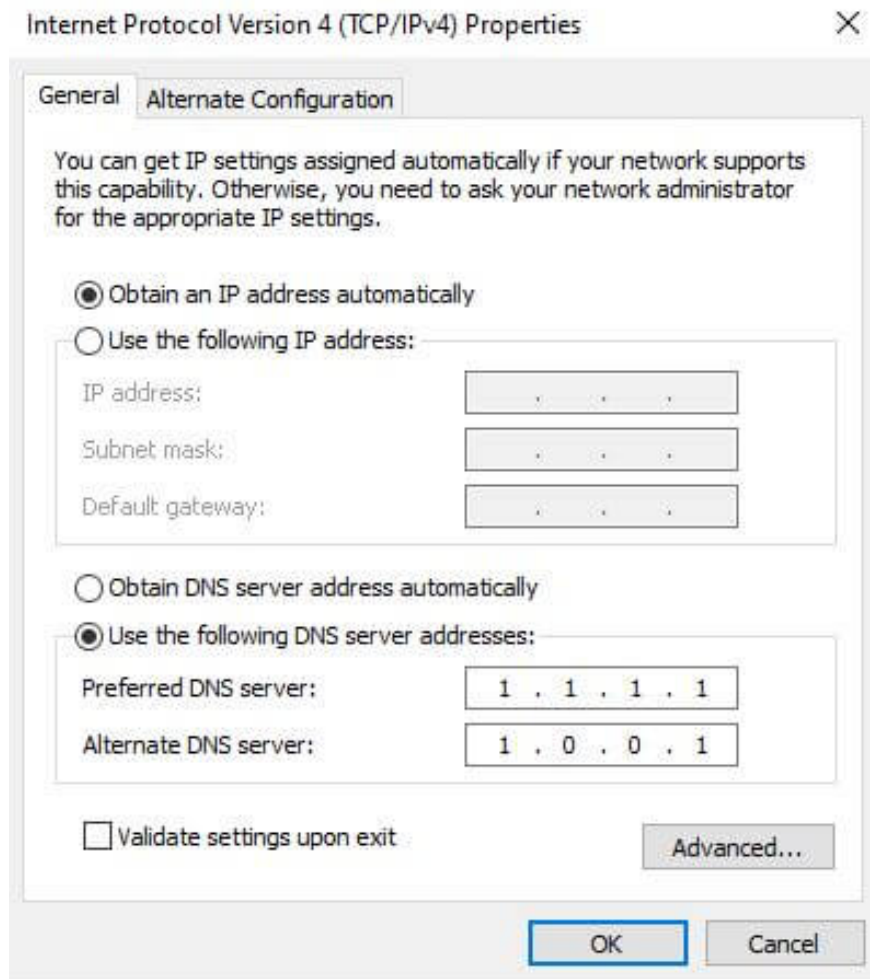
Internet Protocol Version 4 (TCP/IPv4) Properties

×

General

Alternate Configuration

You can get IP settings assigned automatically if your network supports this capability. Otherwise, you need to ask your network administrator for the appropriate IP settings.

Obtain an IP address automatically

Use the following IP address:

IP address: . . .

Subnet mask: . . .

Default gateway: . . .

Obtain DNS server address automatically

Use the following DNS server addresses:

Preferred DNS server: 1 . 1 . 1 . 1

Alternate DNS server: 1 . 0 . 0 . 1

Validate settings upon exit

Advanced...

OK

Cancel